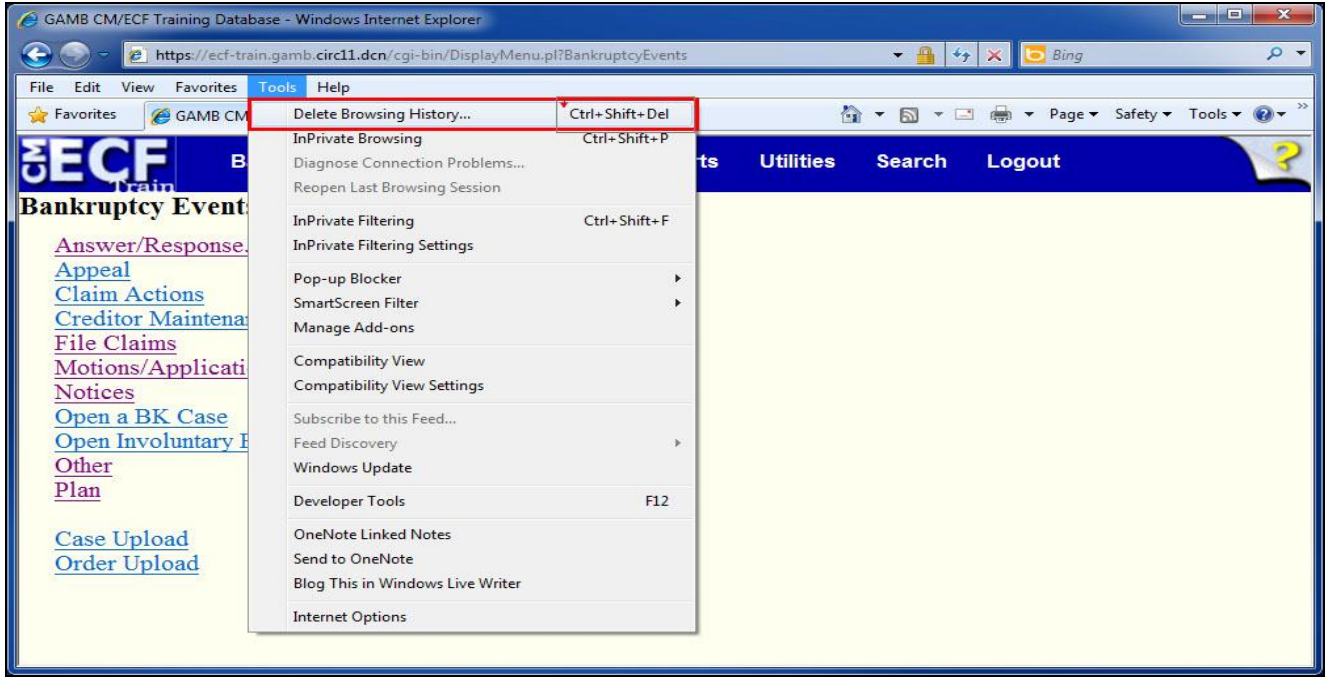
GAMB CM/ECF Training Database - Windows Internet Explorer

https://ecf-train.gamb.circ11.dcn/cgi-bin/DisplayMenu.pl?BankruptcyEvents

Bing

File Edit View Favorites Tools Help

Favorites GAMB CM

Page ▾ Safety ▾ Tools ▾

CM ECF Train

B

rts Utilities Search Logout

Bankruptcy Event

Answer/Response

Appeal

Claim Actions

Creditor Maintena

File Claims

Motions/Applicati

Notices

Open a BK Case

Open Involuntary I

Other

Plan

Case Upload

Order Upload

Delete Browsing History... Ctrl+Shift+Del

InPrivate Browsing Ctrl+Shift+P

Diagnose Connection Problems...

Reopen Last Browsing Session

InPrivate Filtering Ctrl+Shift+F

InPrivate Filtering Settings

Pop-up Blocker

SmartScreen Filter

Manage Add-ons

Compatibility View

Compatibility View Settings

Subscribe to this Feed...

Feed Discovery

Windows Update

Developer Tools F12

OneNote Linked Notes

Send to OneNote

Blog This in Windows Live Writer

Internet Options